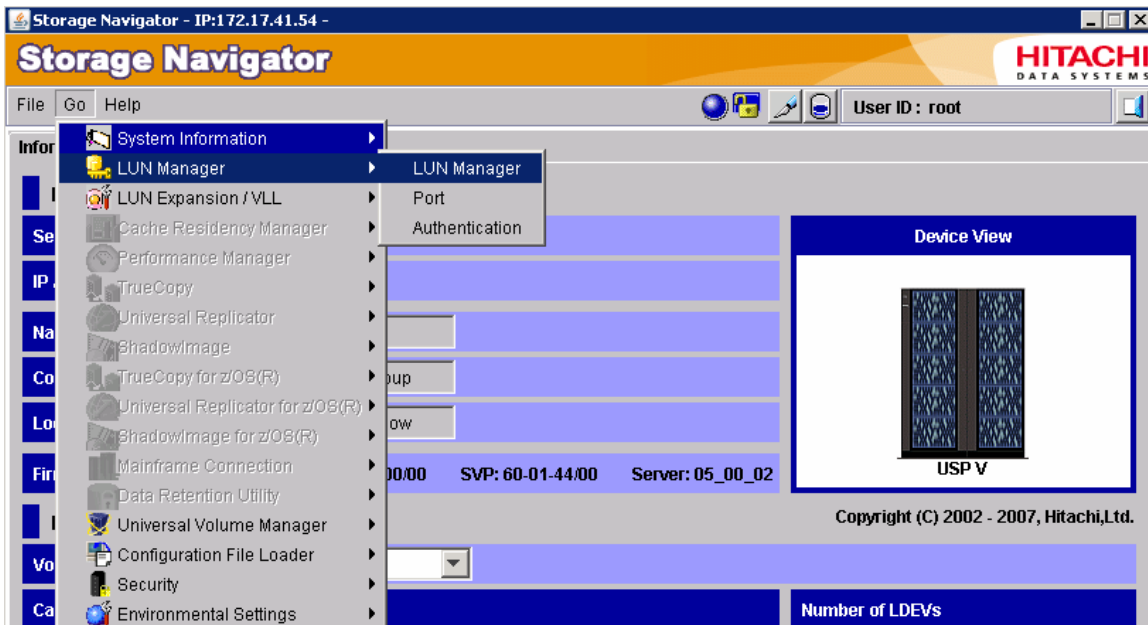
Storage Navigator - IP:172.17.41.54 -

Storage Navigator

HITACHI
DATA SYSTEMS

File Go Help

User ID : root

Infor

System Information
LUN Manager
LUN Expansion / VLL
Cache Residency Manager
Performance Manager
TrueCopy
Universal Replicator
ShadowImage
TrueCopy for z/OS(R)
Universal Replicator for z/OS(R)
ShadowImage for z/OS(R)
Mainframe Connection
Data Retention Utility
Universal Volume Manager
Configuration File Loader
Security
Environmental Settings

LUN Manager
Port
Authentication

Se
IP
Na
Co
Lo
Fir
Vo
Ca

oup
ow

00/00 SVP: 60-01-44/00 Server: 05_00_02

Device View

USP V

Copyright (C) 2002 - 2007, Hitachi,Ltd.

Number of LDEVs